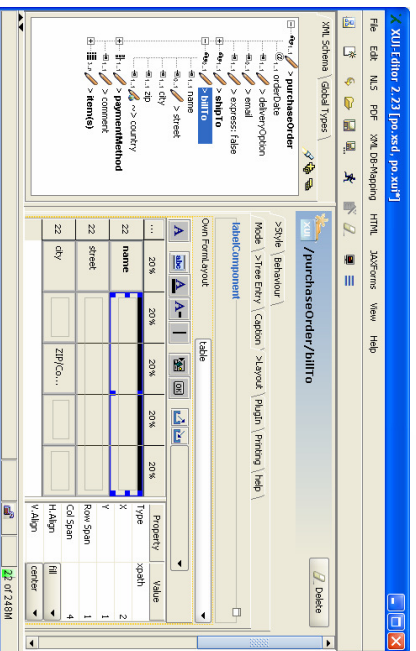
XUI-Editor 2.23 [po.xsd, po.xui*]

File Edit NLS PDF XML DB-Mapping HTML JAXForms View Help

XML Schema Global Types

> purchaseOrder
@ orderDate
> deliveryOption
> email
> express: false
> shipTo
> billTo
> name
> street
> city
> zip
> country
> paymentMethod
> comment
> item(e)

XUI /purchaseOrder/billTo

Delete

>Style Behaviour
Mode >Tree Entry Caption >Layout Plugin Printing help

tableComponent

Own FormLayout table

| ... | 20% | 20% | 20% | 20% | 20% |
|---|---|---|---|---|---|
| 22 | name | | | | |
| 22 | street | | | | |
| 22 | city | | ZIP/Co... | | |

| Property | Value |
|---|---|
| Type | xpath |
| X | 2 |
| Y | 1 |
| Row Span | 1 |
| Col Span | 4 |
| H.Align | fill |
| V.Align | center |

22 of 248M